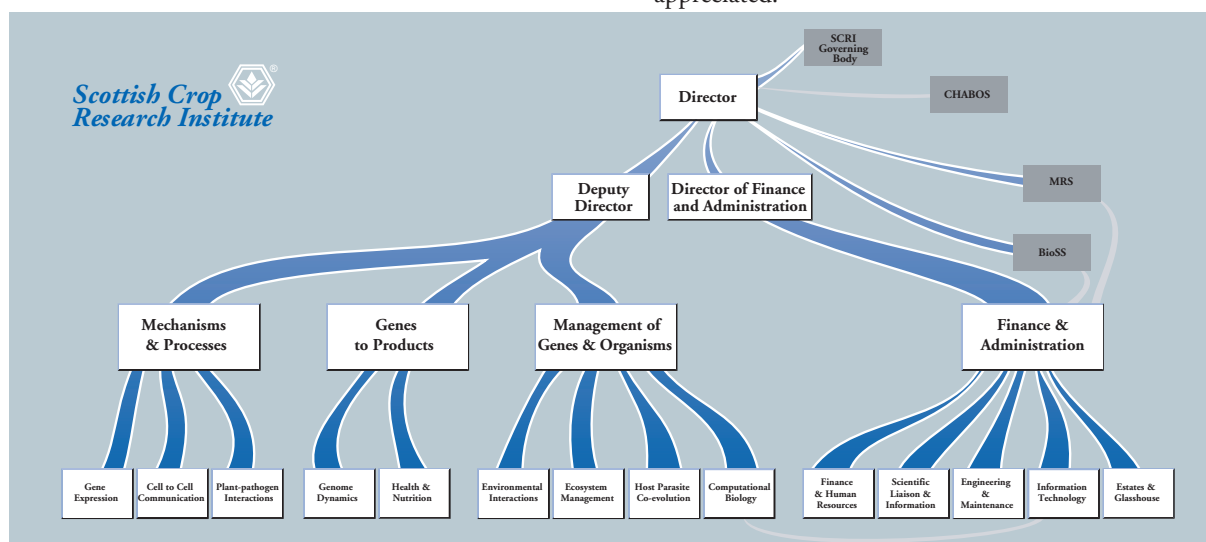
appreciated.

Scottish Crop Research Institute

SCRI Governing Body

Director

CHABOS

Deputy Director

Director of Finance and Administration

MRS

BioSS

Mechanisms & Processes

Genes to Products

Management of Genes & Organisms

Finance & Administration

Gene Expression

Cell to Cell Communication

Plant-pathogen Interactions

Genome Dynamics

Health & Nutrition

Environmental Interactions

Ecosystem Management

Host Parasite Co-evolution

Computational Biology

Finance & Human Resources

Scientific Liaison & Information

Engineering & Maintenance

Information Technology

Estates & Glasshouse